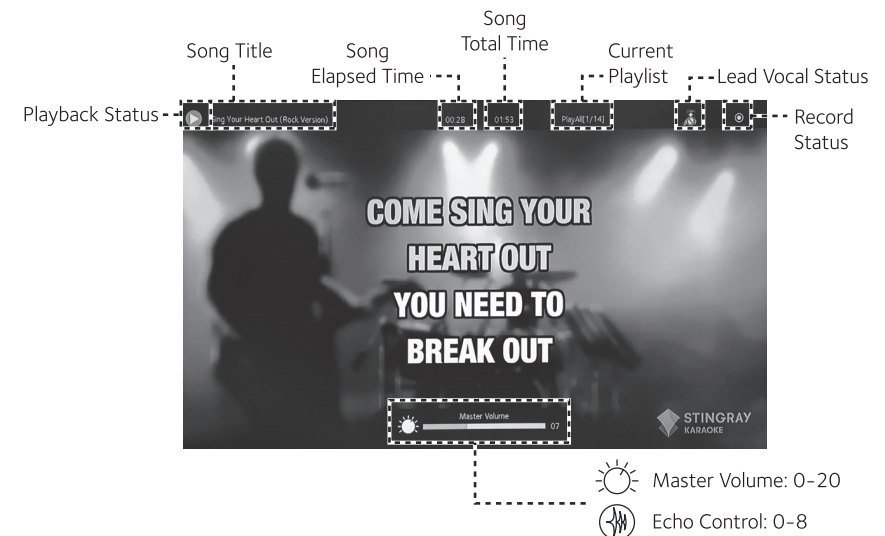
Song Title

Song Elapsed Time

Song Total Time

Current Playlist

Lead Vocal Status

Playback Status

Sing Your Heart Out (Rock Version)

00:28

01:53

PlayAll[1/14]

Record Status

COME SING YOUR HEART OUT YOU NEED TO BREAK OUT

Master Volume

07

STINGRAY KARAOKE

Master Volume: 0-20

Echo Control: 0-8